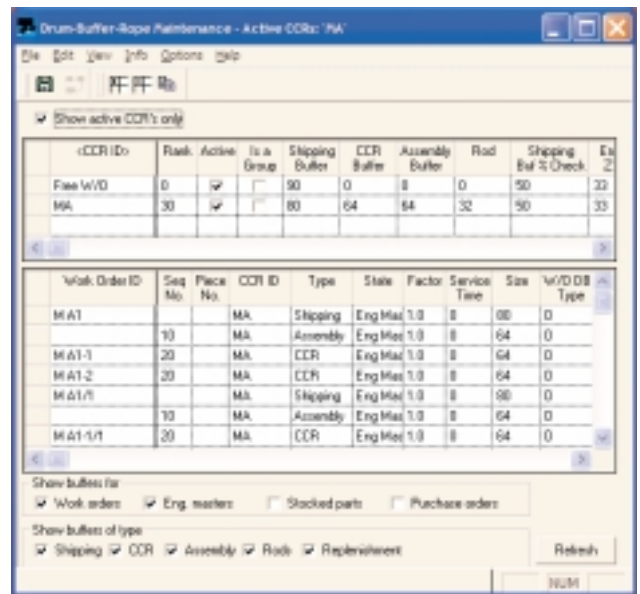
Drum-Buffer-Rope Maintenance - Active CCRs: 'MA'

File Edit View Info Options Help

Show active CCR's only

| <CCR ID> | Rank | Active | Is a Group | Shipping Buffer | CCR Buffer | Assembly Buffer | Rod | Shipping Buf % Check | Ex Z |
|---|---|---|---|---|---|---|---|---|---|
| Free W/O | 0 | ✔ | | 90 | 0 | 8 | 0 | 50 | 33 |
| MA | 30 | ✔ | | 80 | 64 | 64 | 32 | 50 | 33 |

| Work Order ID | Seq No. | Place No. | CCR ID | Type | State | Factor | Service Time | Size | W/O DB Type |
|---|---|---|---|---|---|---|---|---|---|
| M A1 | | | MA | Shipping | Eng Mas | 1.0 | 8 | 80 | 0 |
| | 10 | | MA | Assembly | Eng Mas | 1.0 | 8 | 64 | 0 |
| M A1-1 | 20 | | MA | CCR | Eng Mas | 1.0 | 8 | 64 | 0 |
| M A1-2 | 20 | | MA | CCR | Eng Mas | 1.0 | 8 | 64 | 0 |
| M A1/1 | | | MA | Shipping | Eng Mas | 1.0 | 8 | 80 | 0 |
| | 10 | | MA | Assembly | Eng Mas | 1.0 | 8 | 64 | 0 |
| M A1-1/1 | 20 | | MA | CCR | Eng Mas | 1.0 | 8 | 64 | 0 |

Show buffers for
Work orders  Eng. masters  Stocked parts  Purchase orders

Show buffers of type
Shipping  CCR  Assembly  Rods  Replenishment

Refresh

NUM